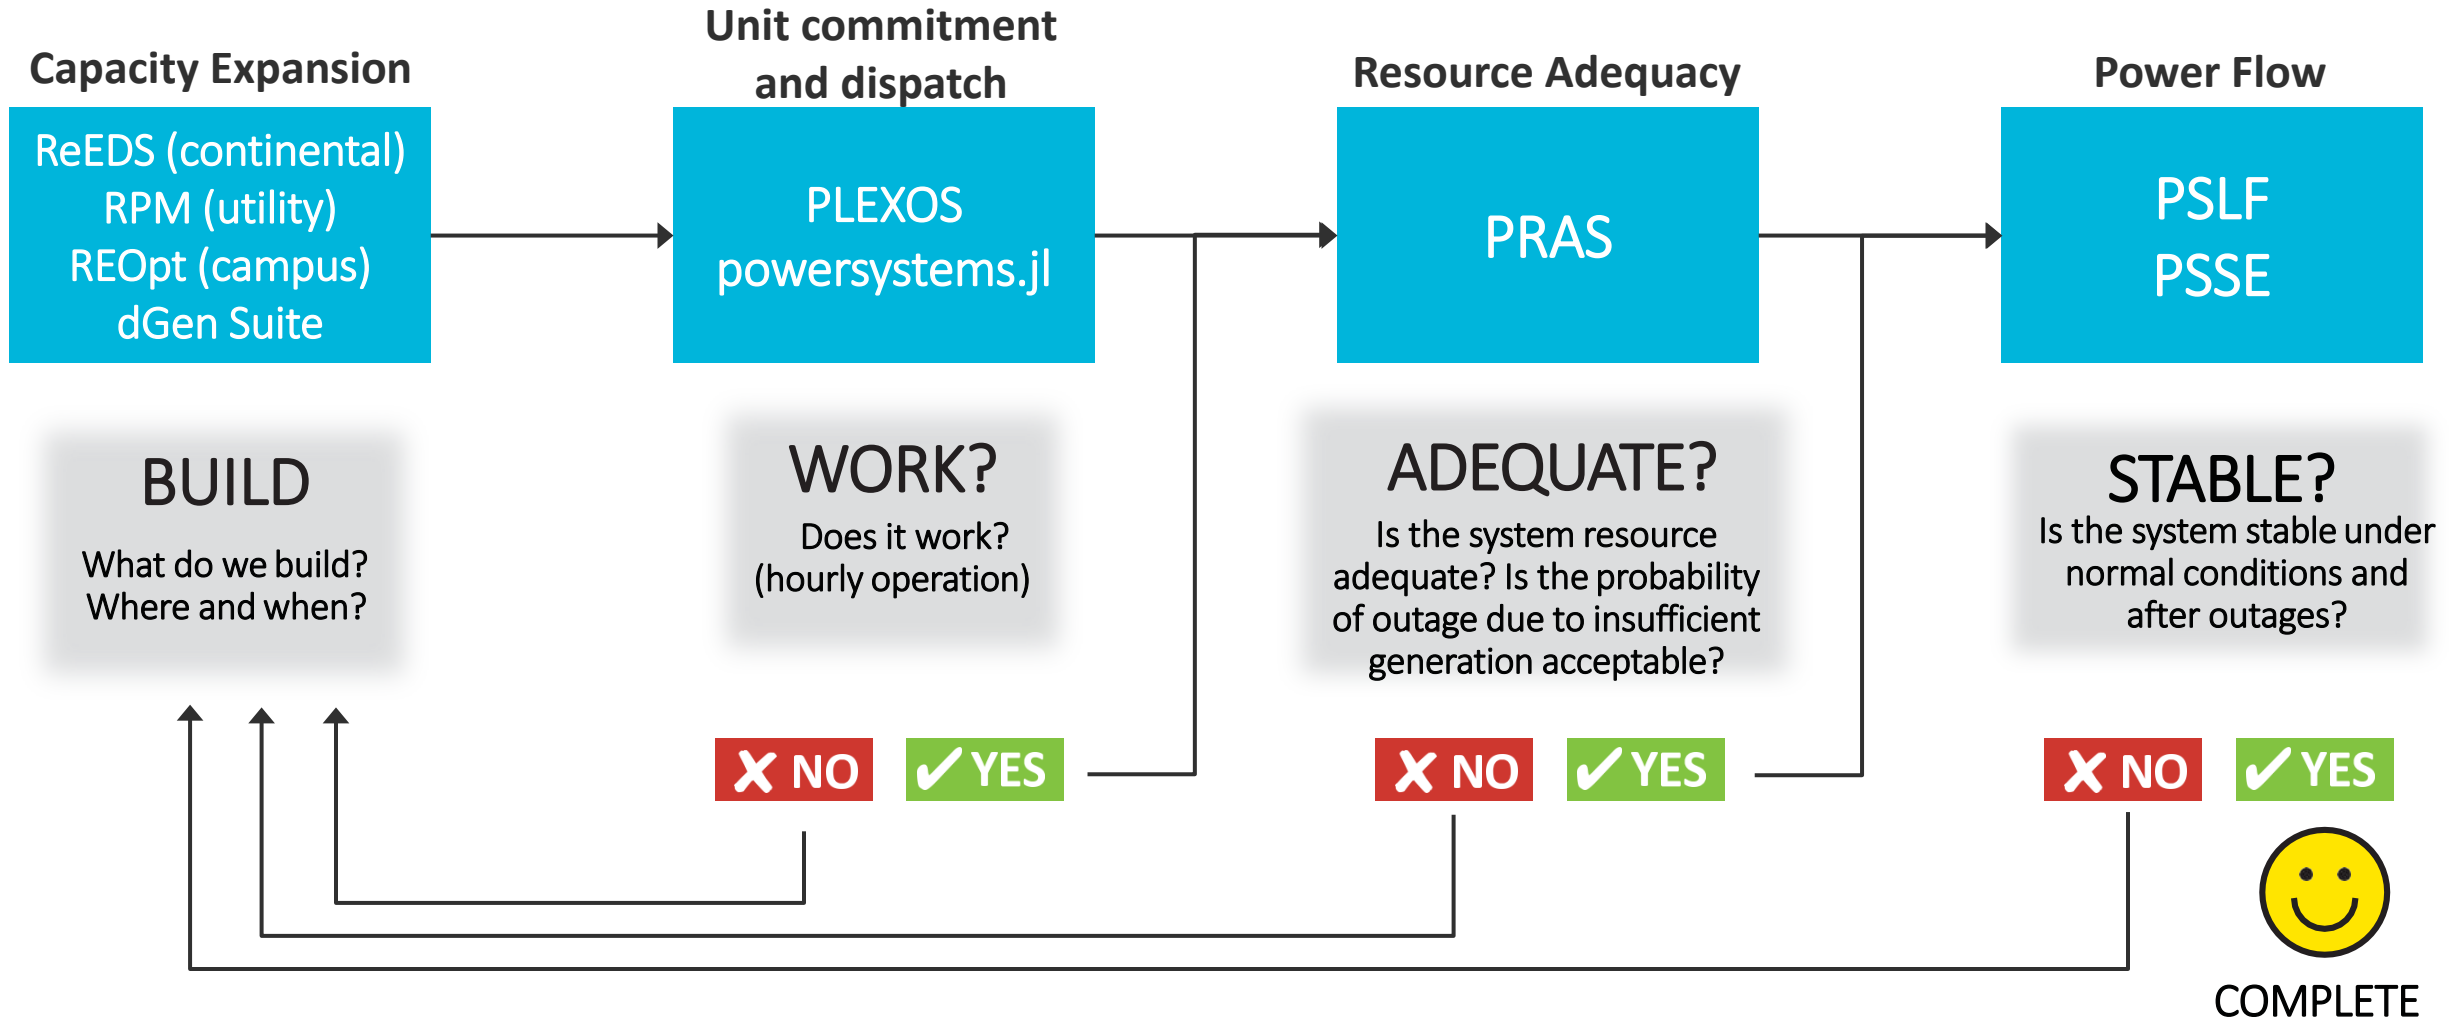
Capacity Expansion

ReEDS (continental)
RPM (utility)
REOpt (campus)
dGen Suite

Unit commitment and dispatch

PLEXOS
powersystems.jl

Resource Adequacy

PRAS

Power Flow

PSLF
PSSE

BUILD
What do we build? Where and when?

WORK?
Does it work? (hourly operation)

ADEQUATE?
Is the system resource adequate? Is the probability of outage due to insufficient generation acceptable?

STABLE?
Is the system stable under normal conditions and after outages?

✗ NO ✓ YES

✗ NO ✓ YES

✗ NO ✓ YES

COMPLETE